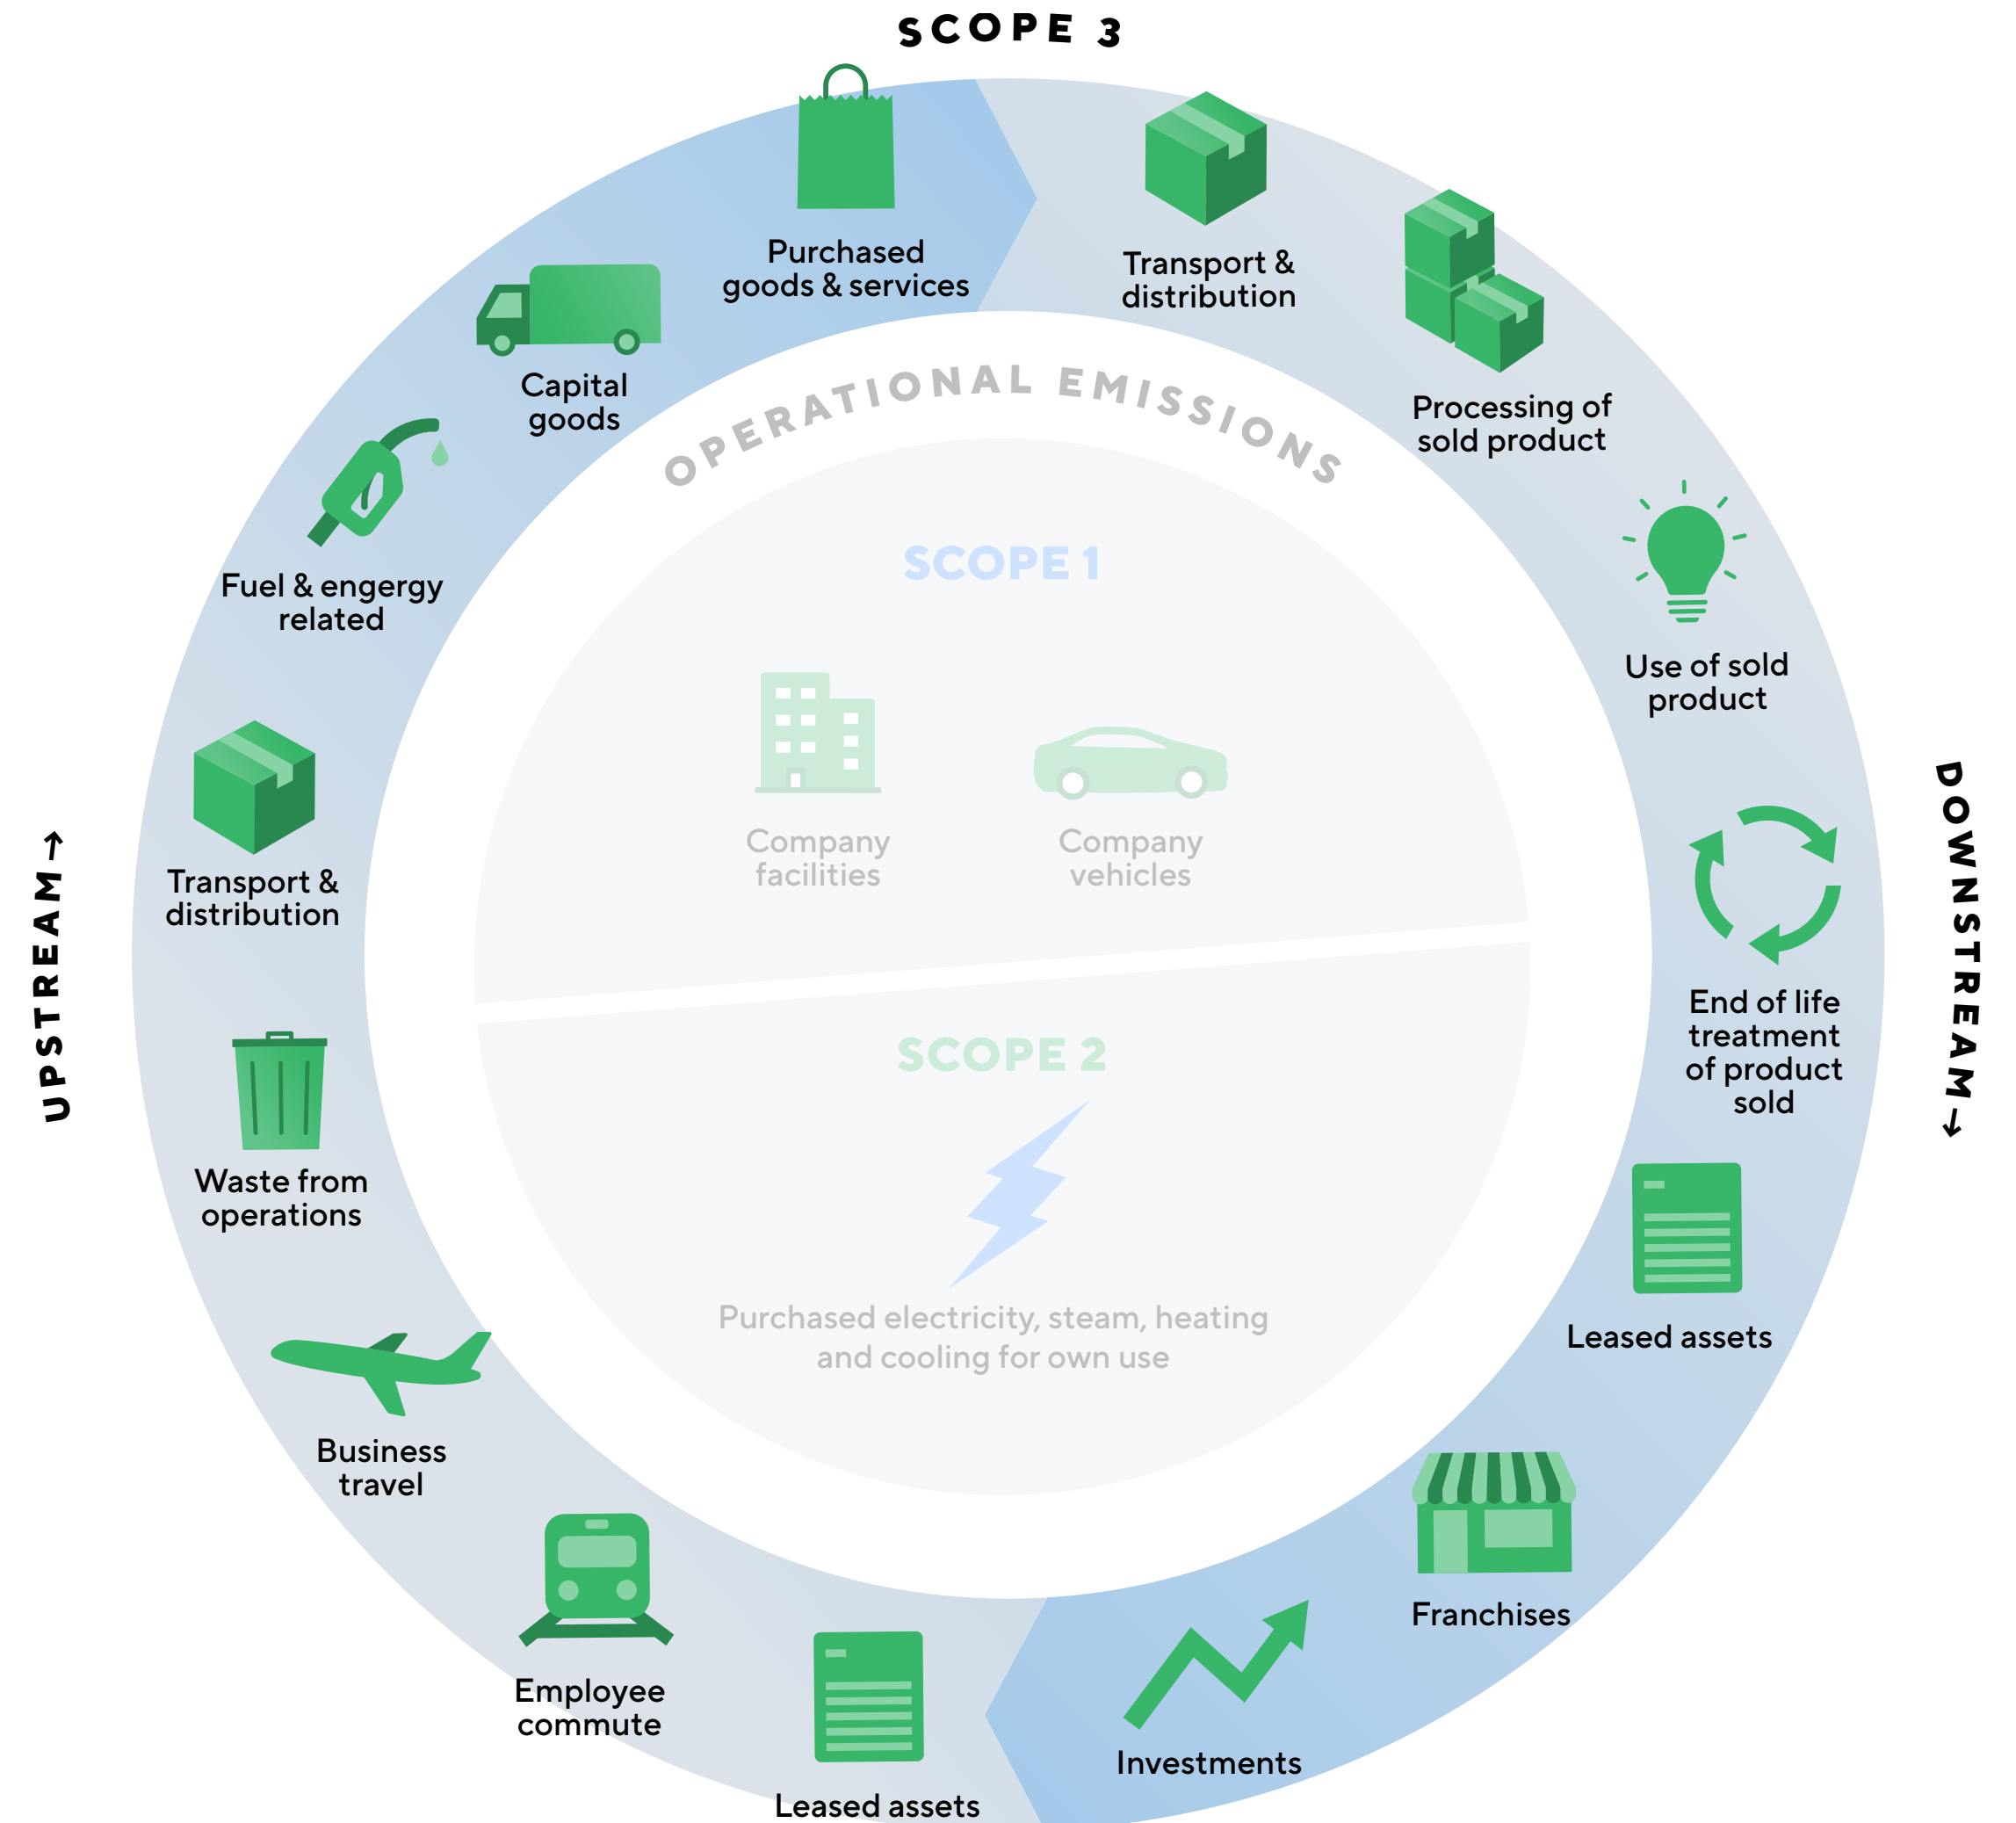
SCOPE 3

Purchased goods & services

Transport & distribution

Processing of sold product

Use of sold product

End of life treatment of product sold

Leased assets

Franchises

Investments

Leased assets

Employee commute

Business travel

Waste from operations

Transport & distribution

Fuel & engergy related

Capital goods

UPSTREAM→

DOWNSTREAM→

OPERATIONAL EMISSIONS

SCOPE 1

Company facilities

Company vehicles

SCOPE 2

Purchased electricity, steam, heating and cooling for own use